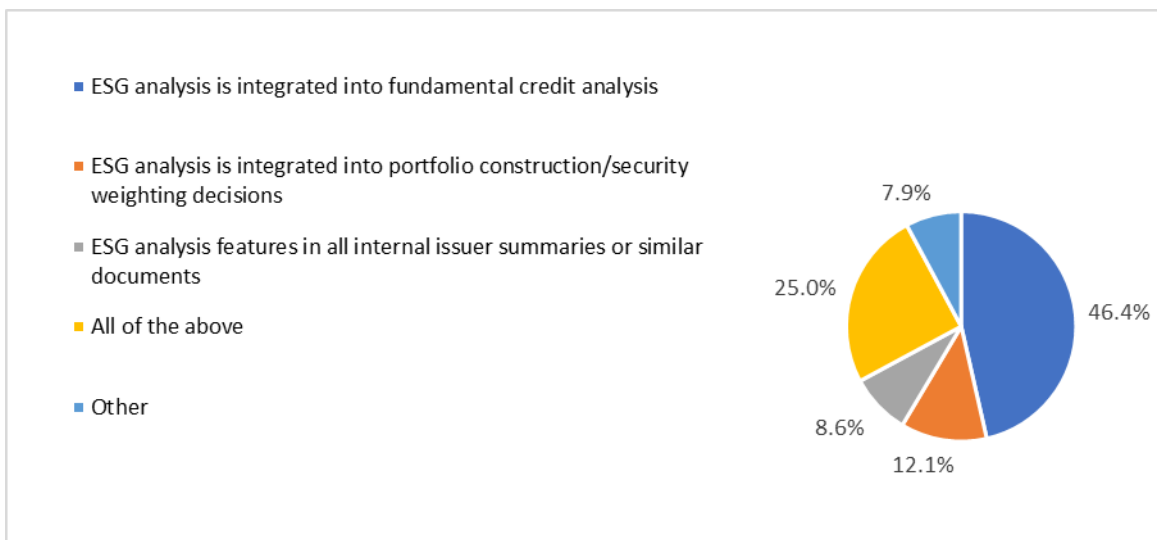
ESG analysis is integrated into fundamental credit analysis

ESG analysis is integrated into portfolio construction/security weighting decisions

ESG analysis features in all internal issuer summaries or similar documents

All of the above

Other

7.9%

25.0%

46.4%

8.6%

12.1%